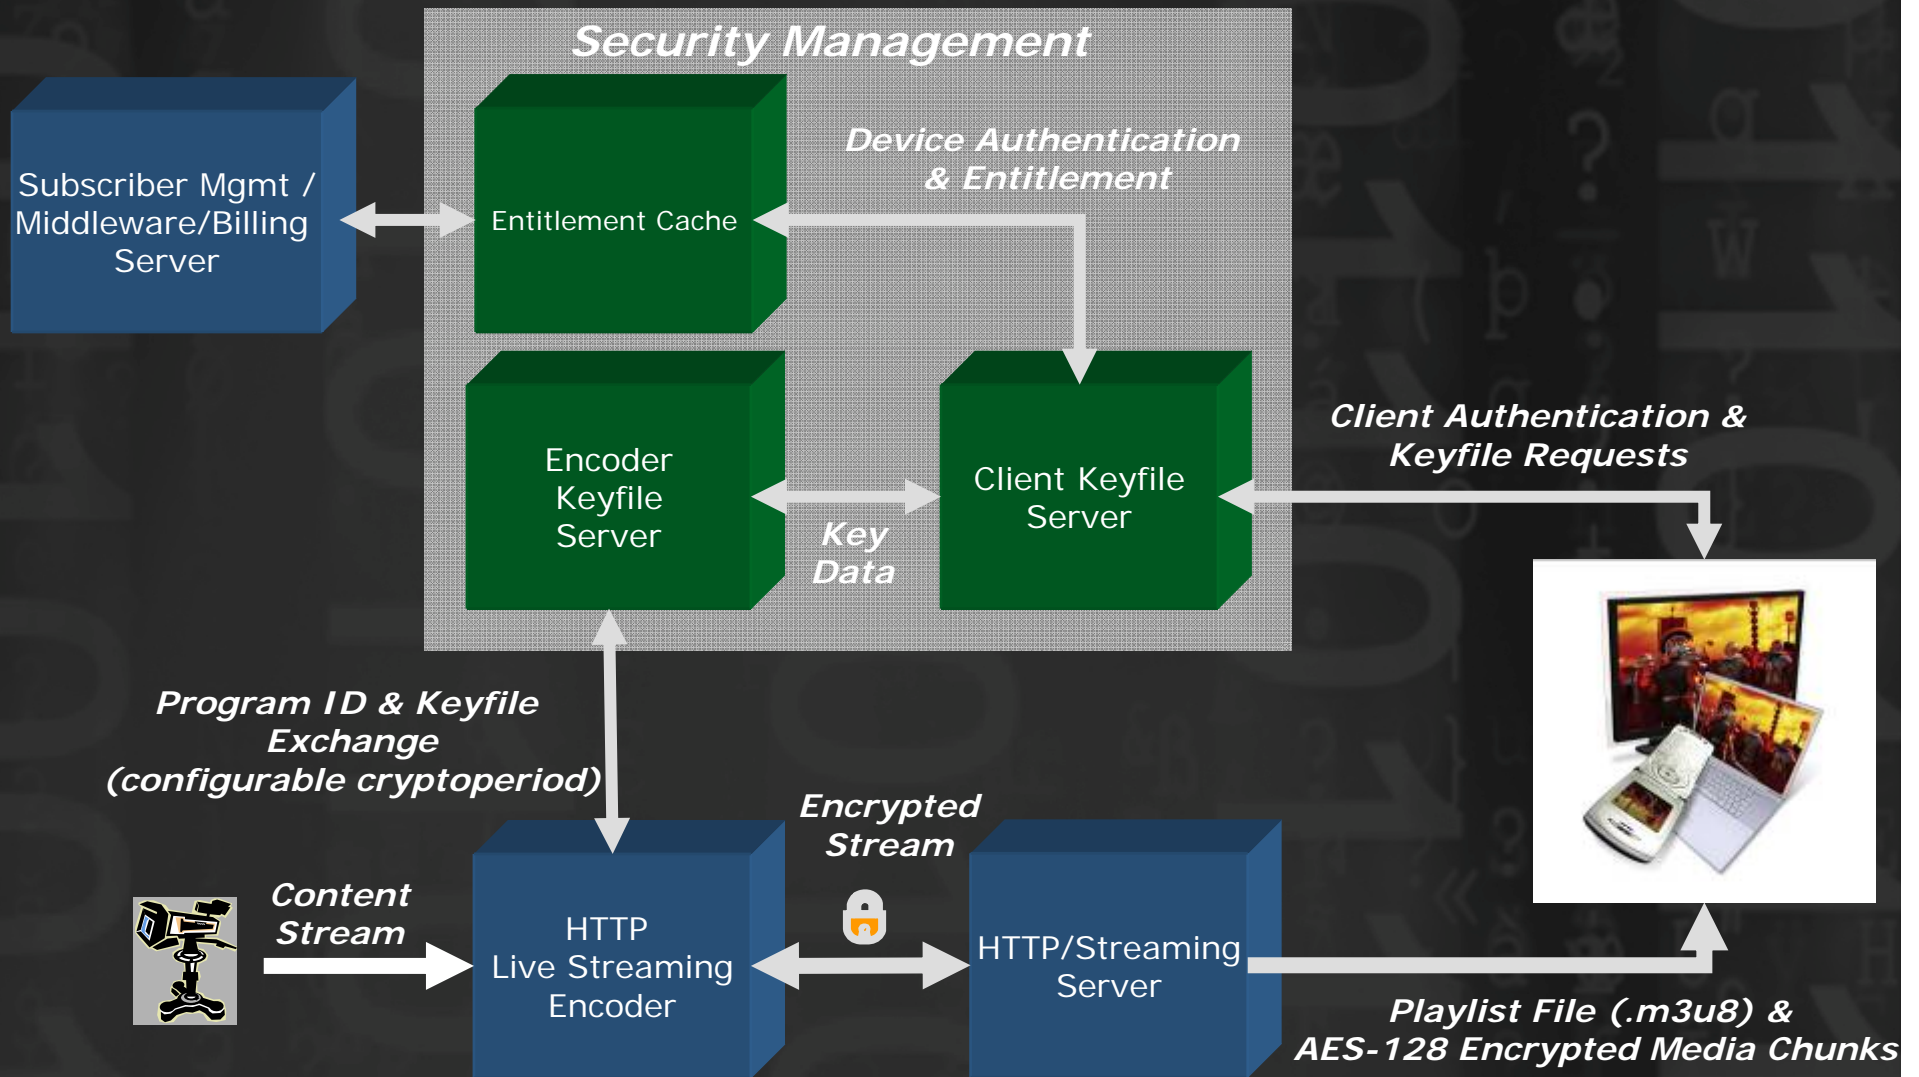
Security Management

Subscriber Mgmt / Middleware/Billing Server

Entitlement Cache

Device Authentication & Entitlement

Encoder Keyfile Server

Key Data

Client Keyfile Server

Client Authentication & Keyfile Requests

Program ID & Keyfile Exchange (configurable cryptoperiod)

Encrypted Stream

Content Stream

HTTP Live Streaming Encoder

HTTP/Streaming Server

Playlist File (.m3u8) & AES-128 Encrypted Media Chunks